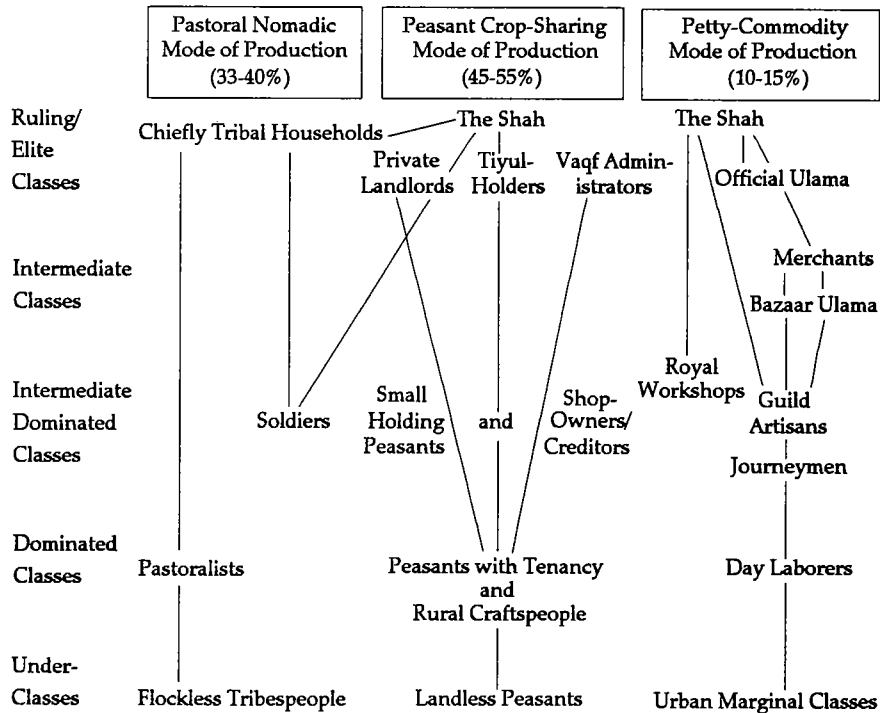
Pastoral Nomadic Mode of Production (33-40%)

Peasant Crop-Sharing Mode of Production (45-55%)

Petty-Commodity Mode of Production (10-15%)

Ruling/ Elite Classes

Chiefly Tribal Households

The Shah

Private Landlords

Tiyul-Holders

Vaqf Administrators

The Shah

Official Ulama

Intermediate Classes

Merchants

Bazaar Ulama

Intermediate Dominated Classes

Soldiers

Small Holding Peasants

and

Shop-Owners/ Creditors

Royal Workshops

Guild Artisans

Journeymen

Dominated Classes

Pastoralists

Peasants with Tenancy and Rural Craftspeople

Day Laborers

Under-Classes

Flockless Tribespeople

Landless Peasants

Urban Marginal Classes